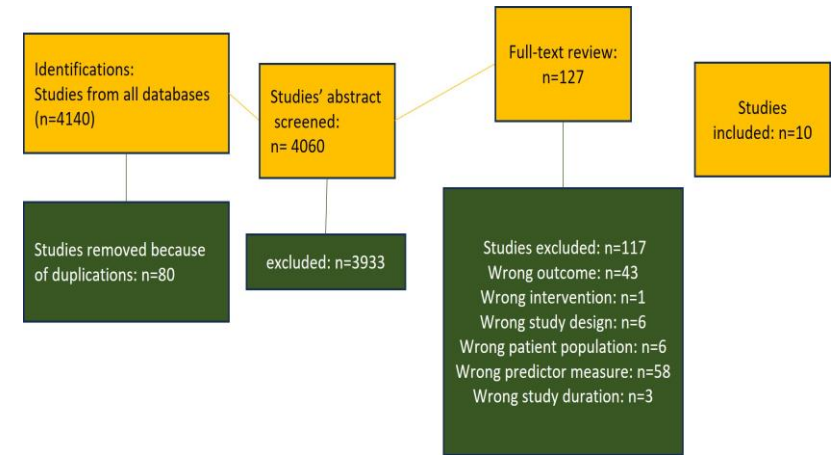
Identifications:
Studies from all databases (n=4140)

Studies removed because of duplications: n=80

Studies' abstract screened: n= 4060

excluded: n=3933

Full-text review: n=127

Studies excluded: n=117
Wrong outcome: n=43
Wrong intervention: n=1
Wrong study design: n=6
Wrong patient population: n=6
Wrong predictor measure: n=58
Wrong study duration: n=3

Studies included: n=10